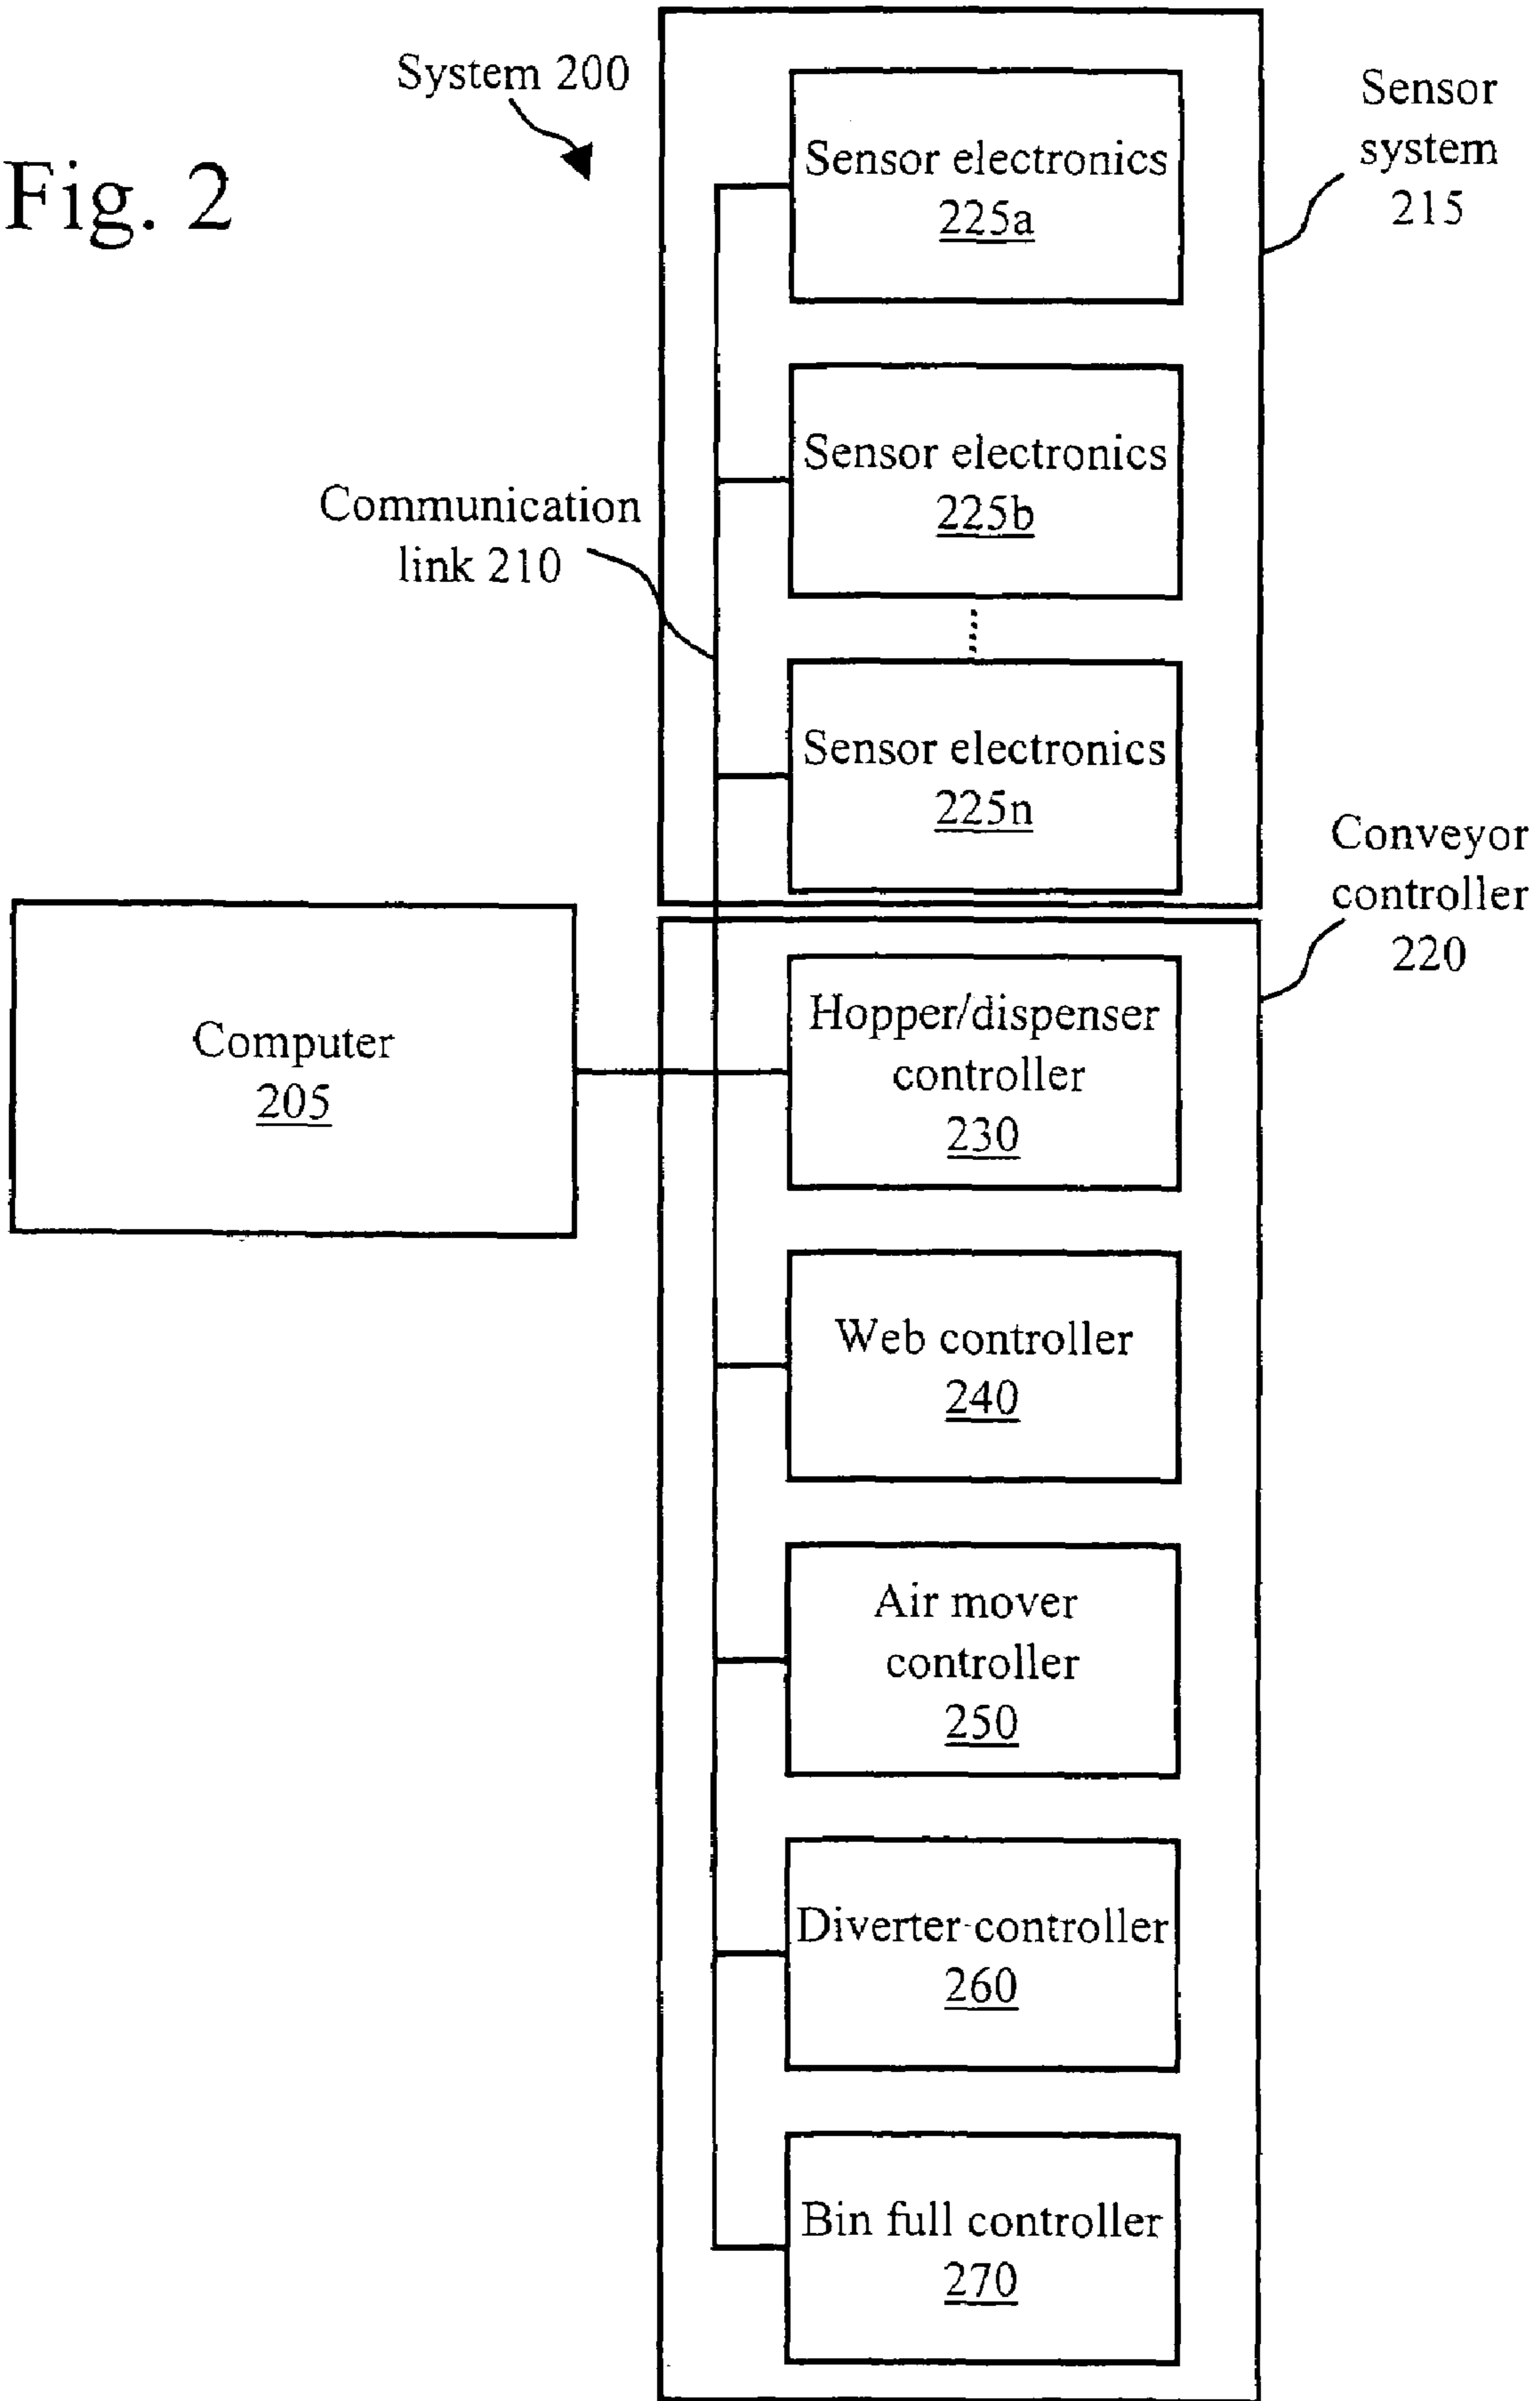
Fig. 2

System 200

Sensor system 215

Sensor electronics 225a

Sensor electronics 225b

Communication link 210

Sensor electronics 225n

Conveyor controller 220

Computer 205

Hopper/dispenser controller 230

Web controller 240

Air mover controller 250

Diverter-controller 260

Bin full controller 270